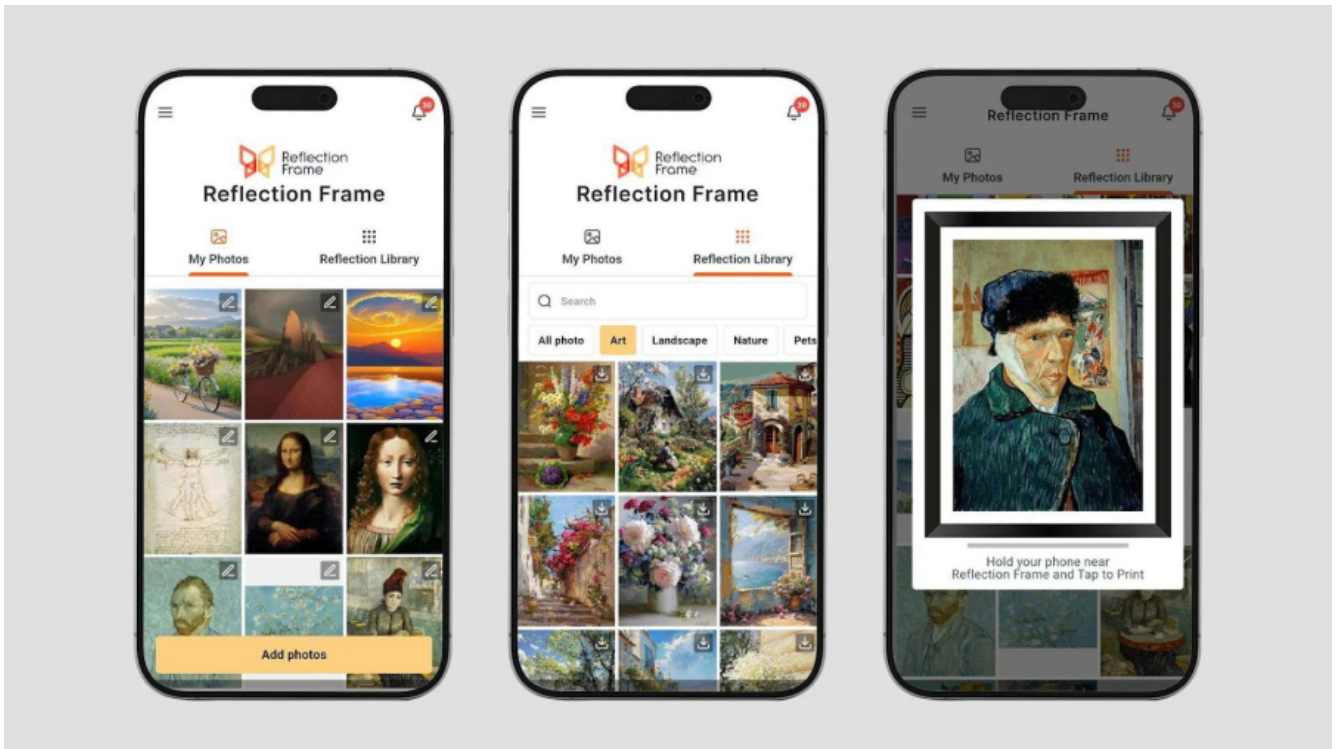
30

Reflection Frame

Reflection Frame

My Photos

Reflection Library

Add photos

30

Reflection Frame

Reflection Frame

My Photos

Reflection Library

Search

All photo

Art

Landscape

Nature

Pets

30

Reflection Frame

My Photos

Reflection Library

Hold your phone near Reflection Frame and Tap to Print